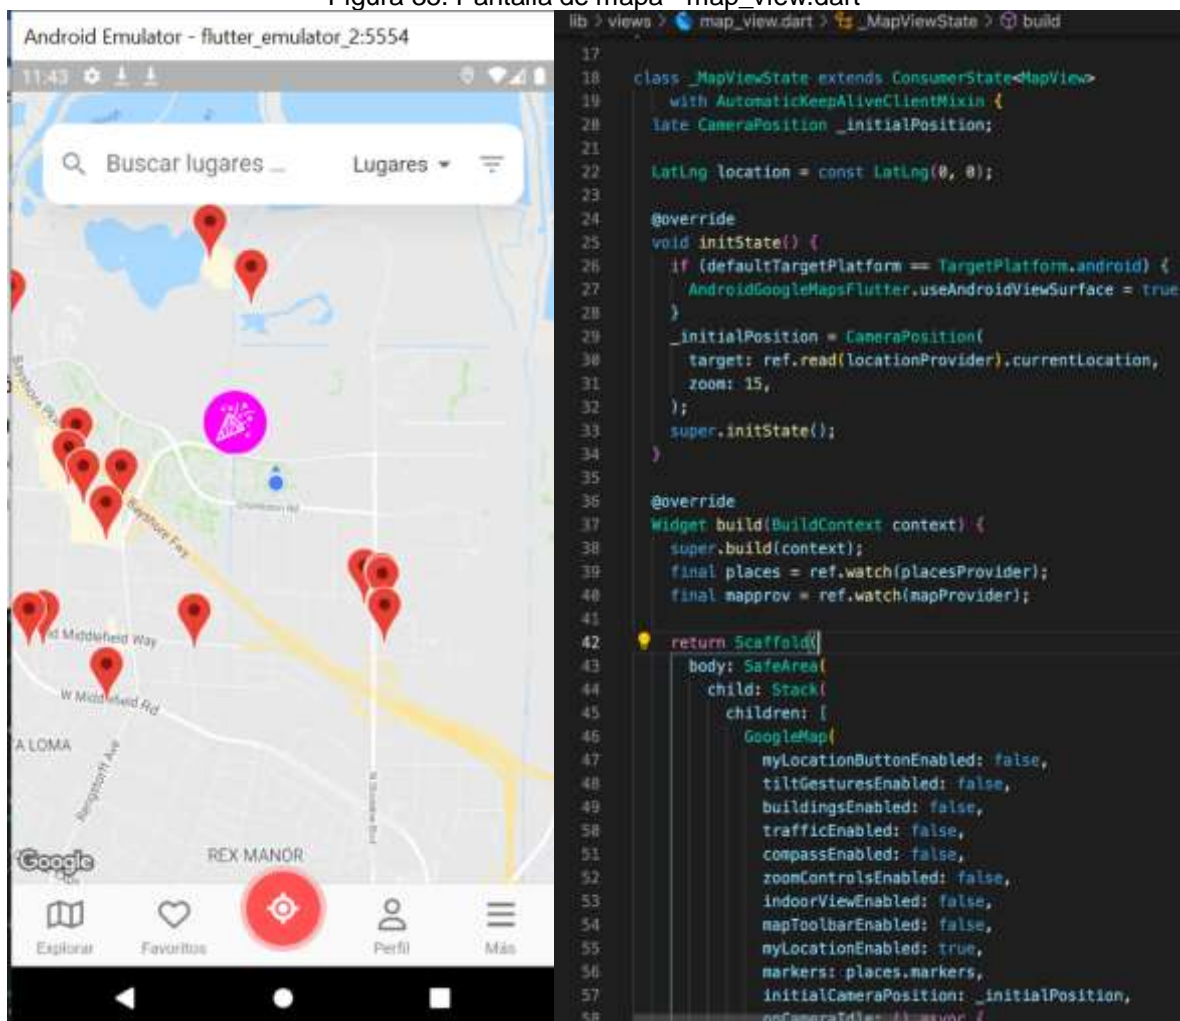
Figura 38: Pantalla de mapa - map_view.dart

Android Emulator - flutter_emulator_2:5554

11:43

Buscar lugares ...

Lugares

Middlefield Way

W Middlefield Rd

A LOMA

REX MANOR

Google

Explorar

Favoritos

Perfil

Más

lib > views > map_view.dart > _MapViewState > build

17
18 class _MapViewState extends ConsumerState<MapView>
19     with AutomaticKeepAliveClientMixin {
20   late CameraPosition _initialPosition;
21
22   LatLng location = const LatLng(0, 0);
23
24   @override
25   void initState() {
26     if (defaultTargetPlatform == TargetPlatform.android) {
27       AndroidGoogleMapsFlutter.useAndroidViewSurface = true
28     }
29     _initialPosition = CameraPosition(
30       target: ref.read(locationProvider).currentLocation,
31       zoom: 15,
32     );
33     super.initState();
34   }
35
36   @override
37   Widget build(BuildContext context) {
38     super.build(context);
39     final places = ref.watch(placesProvider);
40     final mapprov = ref.watch(mapProvider);
41
42     return Scaffold(
43       body: SafeArea(
44         child: Stack(
45           children: [
46             GoogleMap(
47               myLocationButtonEnabled: false,
48               tiltGesturesEnabled: false,
49               buildingsEnabled: false,
50               trafficEnabled: false,
51               compassEnabled: false,
52               zoomControlsEnabled: false,
53               indoorViewEnabled: false,
54               mapToolbarEnabled: false,
55               myLocationEnabled: true,
56               markers: places.markers,
57               initialCameraPosition: _initialPosition,
58 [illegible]